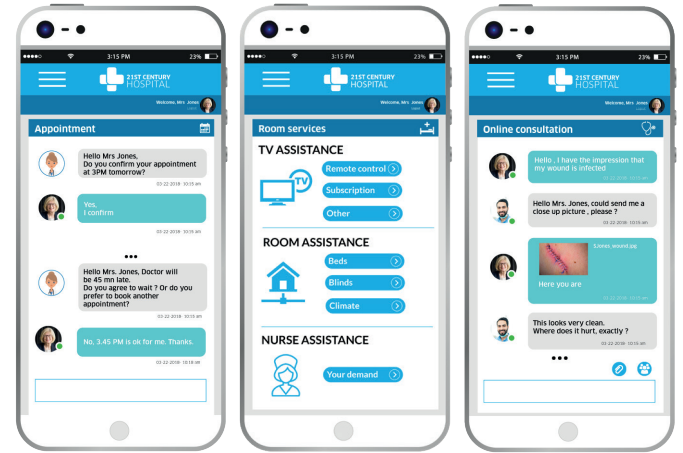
3:15 PM 23%

21ST CENTURY HOSPITAL

Welcome, Mrs Jones

Appointment

Hello Mrs Jones, Do you confirm your appointment at 3PM tomorrow?

03-22-2018 · 10:05 am

Yes, I confirm

•••

Hello Mrs. Jones, Doctor will be 45 mn late. Do you agree to wait ? Or do you prefer to book another appointment?

03-22-2018 · 10:15 am

No, 3.45 PM is ok for me. Thanks.

03-22-2018 · 10:18 am

3:15 PM 23%

21ST CENTURY HOSPITAL

Welcome, Mrs Jones

Room services

TV ASSISTANCE

TV

Remote control

Subscription

Other

ROOM ASSISTANCE

Beds

Blinds

Climate

NURSE ASSISTANCE

Your demand

3:15 PM 23%

21ST CENTURY HOSPITAL

Welcome, Mrs Jones

Online consultation

Hello , I have the impression that my wound is infected

Hello Mrs. Jones, could send me a close up picture , please ?

03-22-2018 · 10:15 am

S.Jones_wound.jpg

Here you are

03-22-2018 · 10:15 am

This looks very clean. Where does it hurt, exactly ?

03-22-2018 · 10:15 am

•••